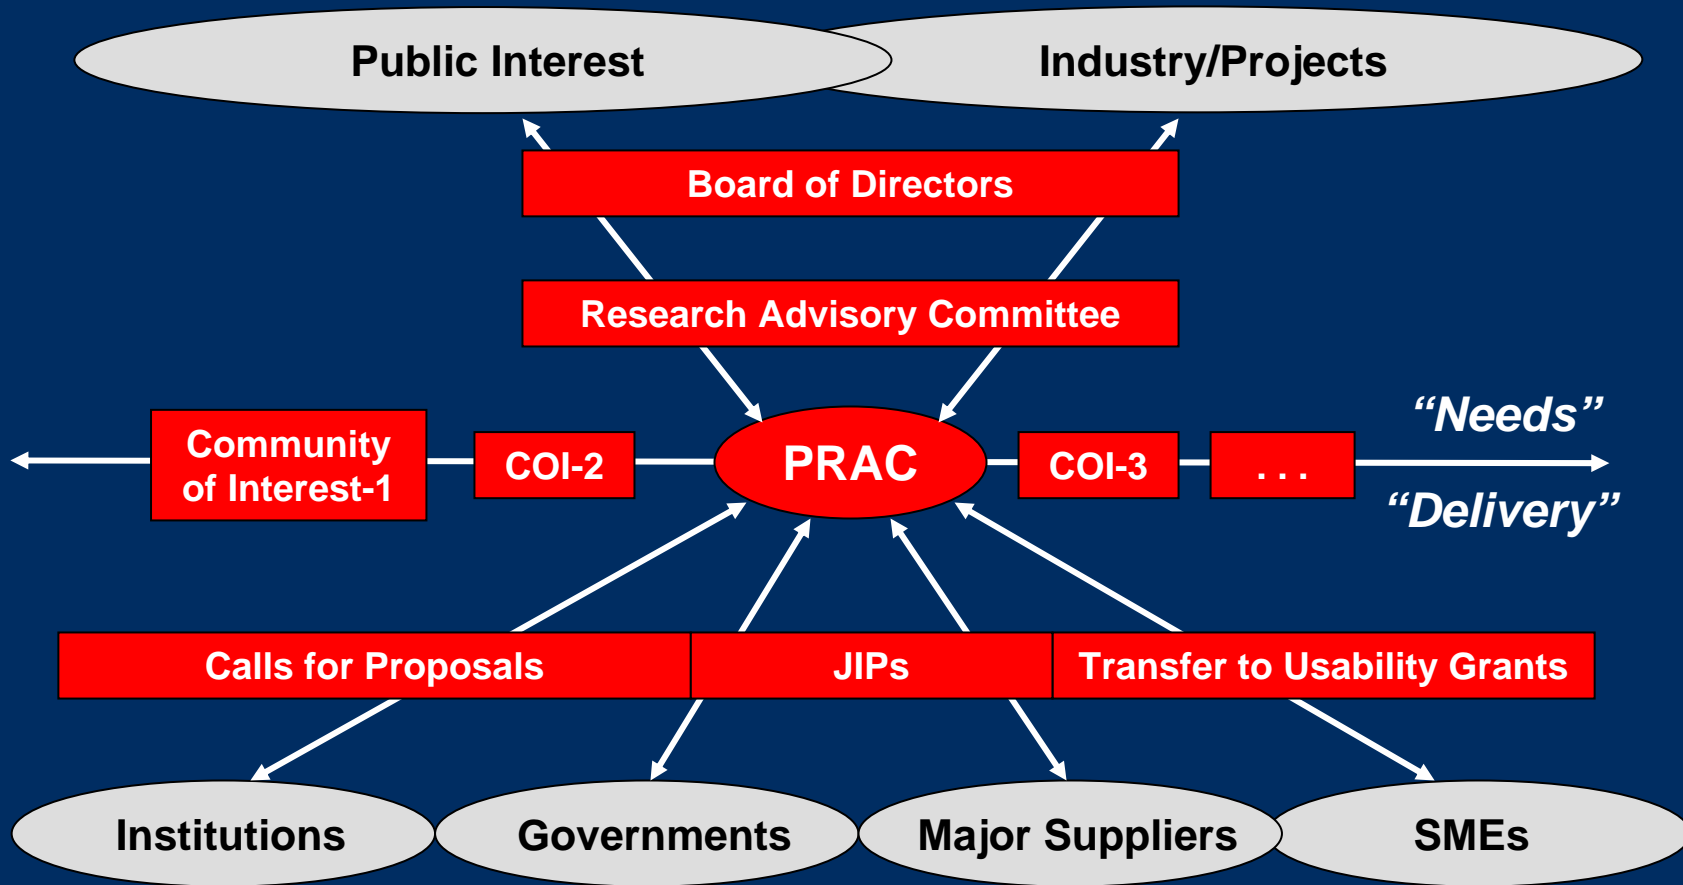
Public Interest

Industry/Projects

Board of Directors

Research Advisory Committee

Community of Interest-1

COI-2

PRAC

COI-3

. . .

“Needs”

“Delivery”

Calls for Proposals

JIPs

Transfer to Usability Grants

Institutions

Governments

Major Suppliers

SMEs